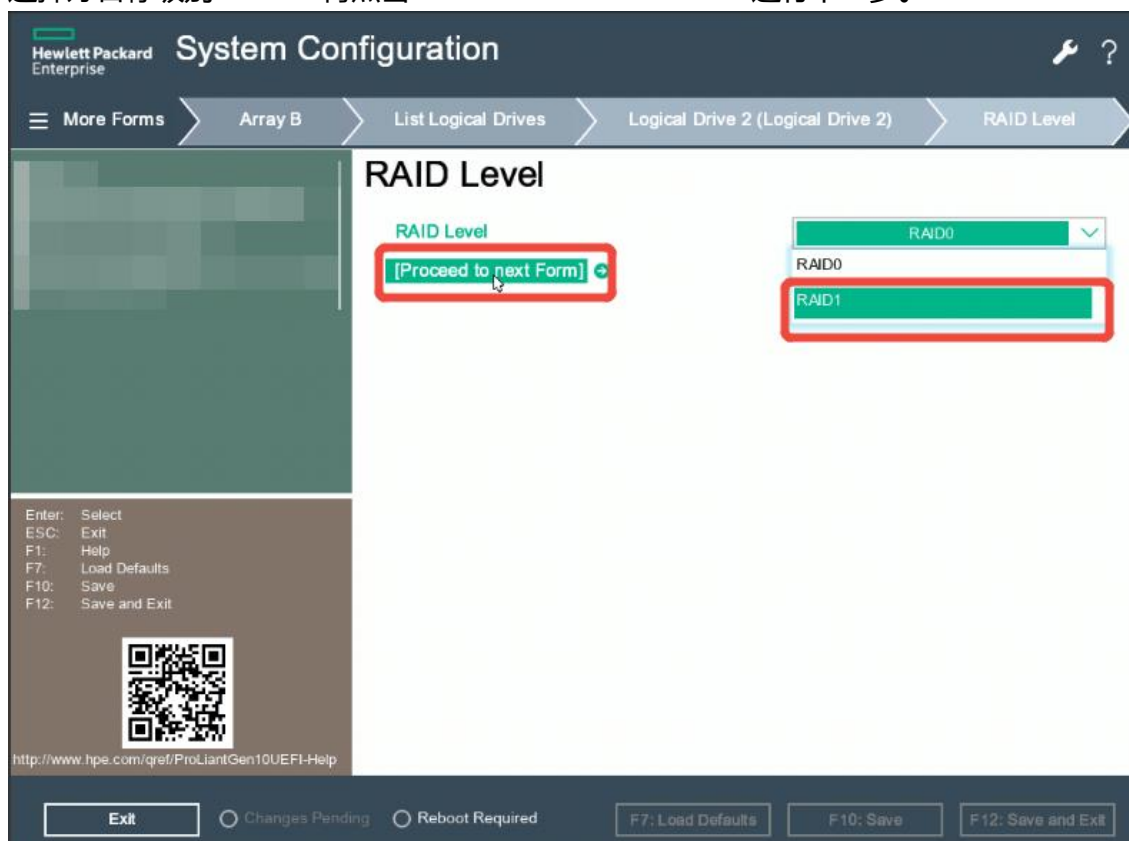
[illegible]

Hewlett Packard Enterprise System Configuration

More Forms | Array B | List Logical Drives | Logical Drive 2 (Logical Drive 2) | RAID Level

RAID Level

RAID Level

[Proceed to next Form]

RAID0

RAID0

RAID1

Enter: Select
ESC: Exit
F1: Help
F7: Load Defaults
F10: Save
F12: Save and Exit

http://www.hpe.com/qref/ProLiantGen10UEFI-Help

Exit

Changes Pending

Reboot Required

F7: Load Defaults

F10: Save

F12: Save and Exit